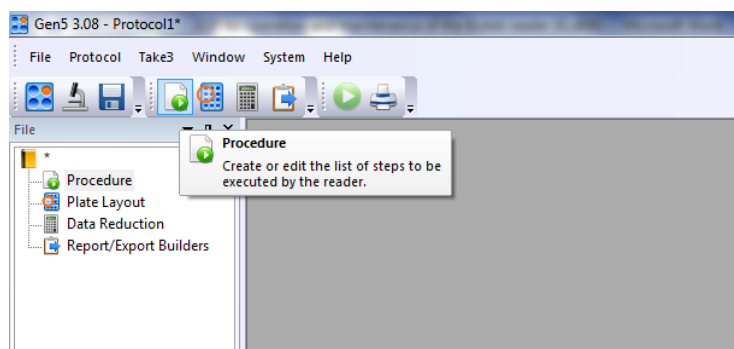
Gen5 3.08 - Protocol1*

File Protocol Take3 Window System Help

File

*

Procedure

Plate Layout

Data Reduction

Report/Export Builders

Procedure

Create or edit the list of steps to be executed by the reader.